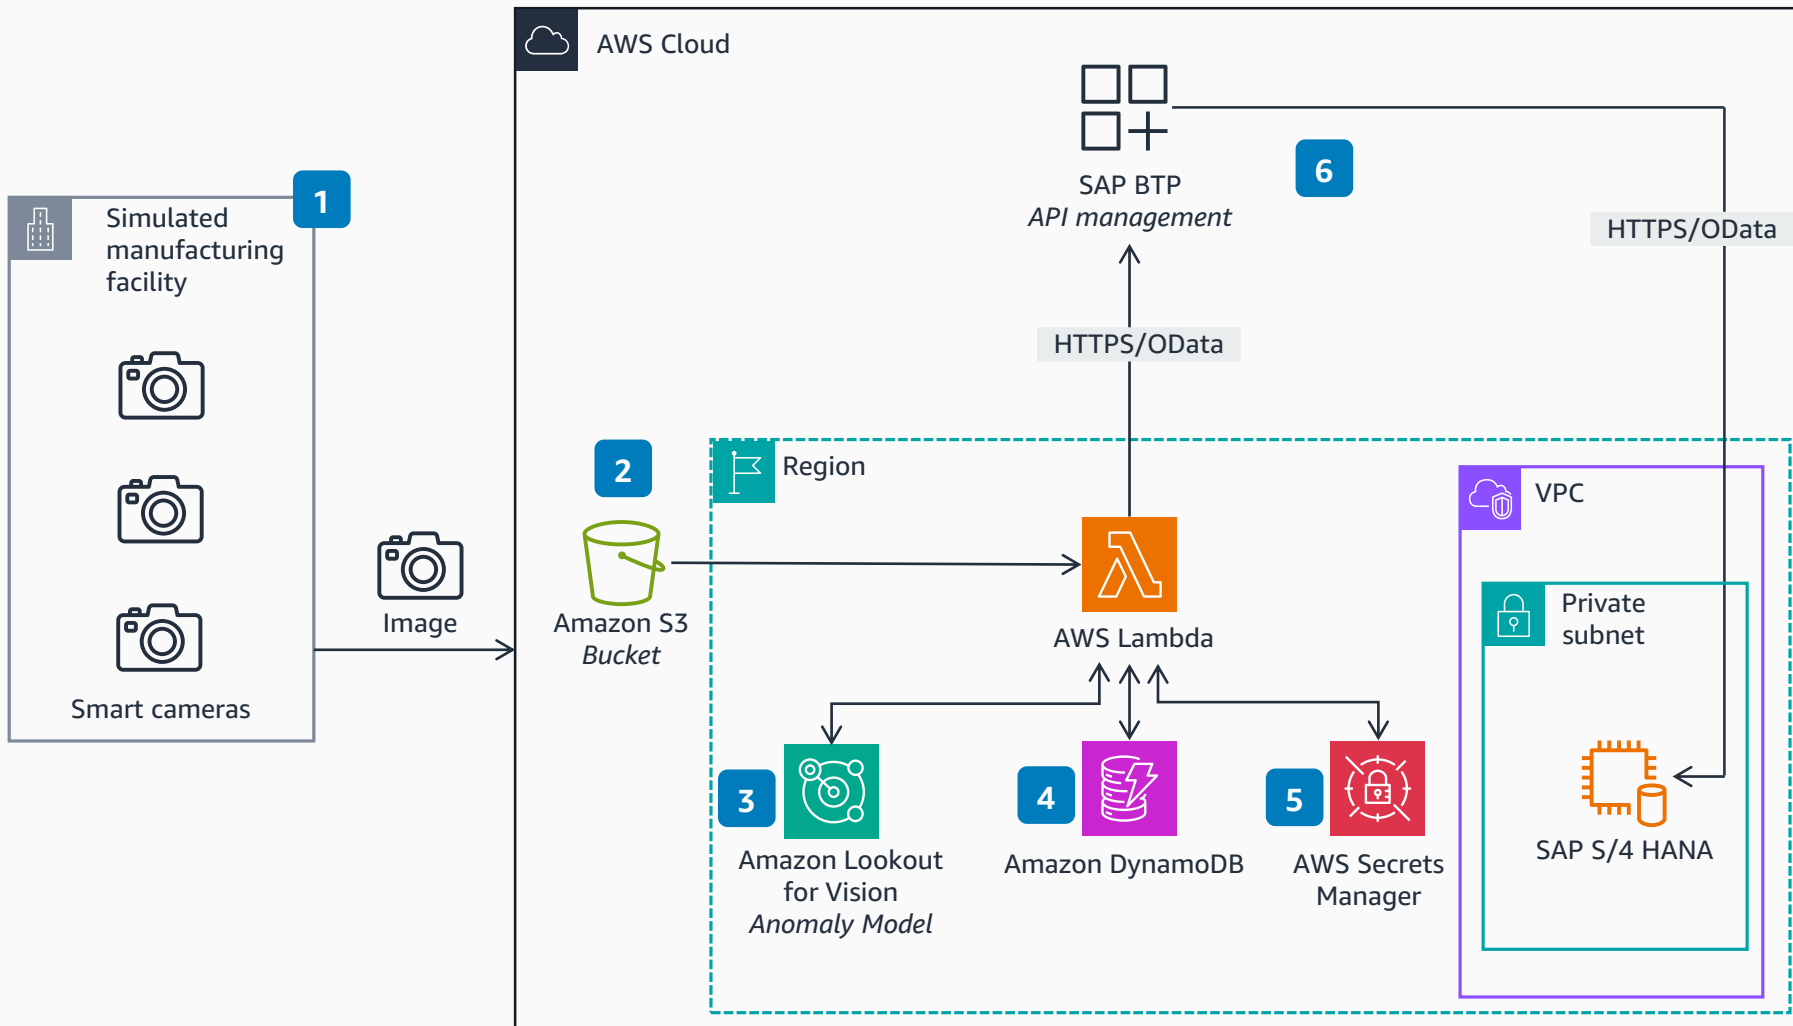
AWS Cloud

SAP BTP
*API management*

6

HTTPS/OData

HTTPS/OData

1

Simulated manufacturing facility

Smart cameras

Image

2

Amazon S3
*Bucket*

Region

AWS Lambda

VPC

Private subnet

SAP S/4 HANA

3

Amazon Lookout for Vision
*Anomaly Model*

4

Amazon DynamoDB

5

AWS Secrets Manager